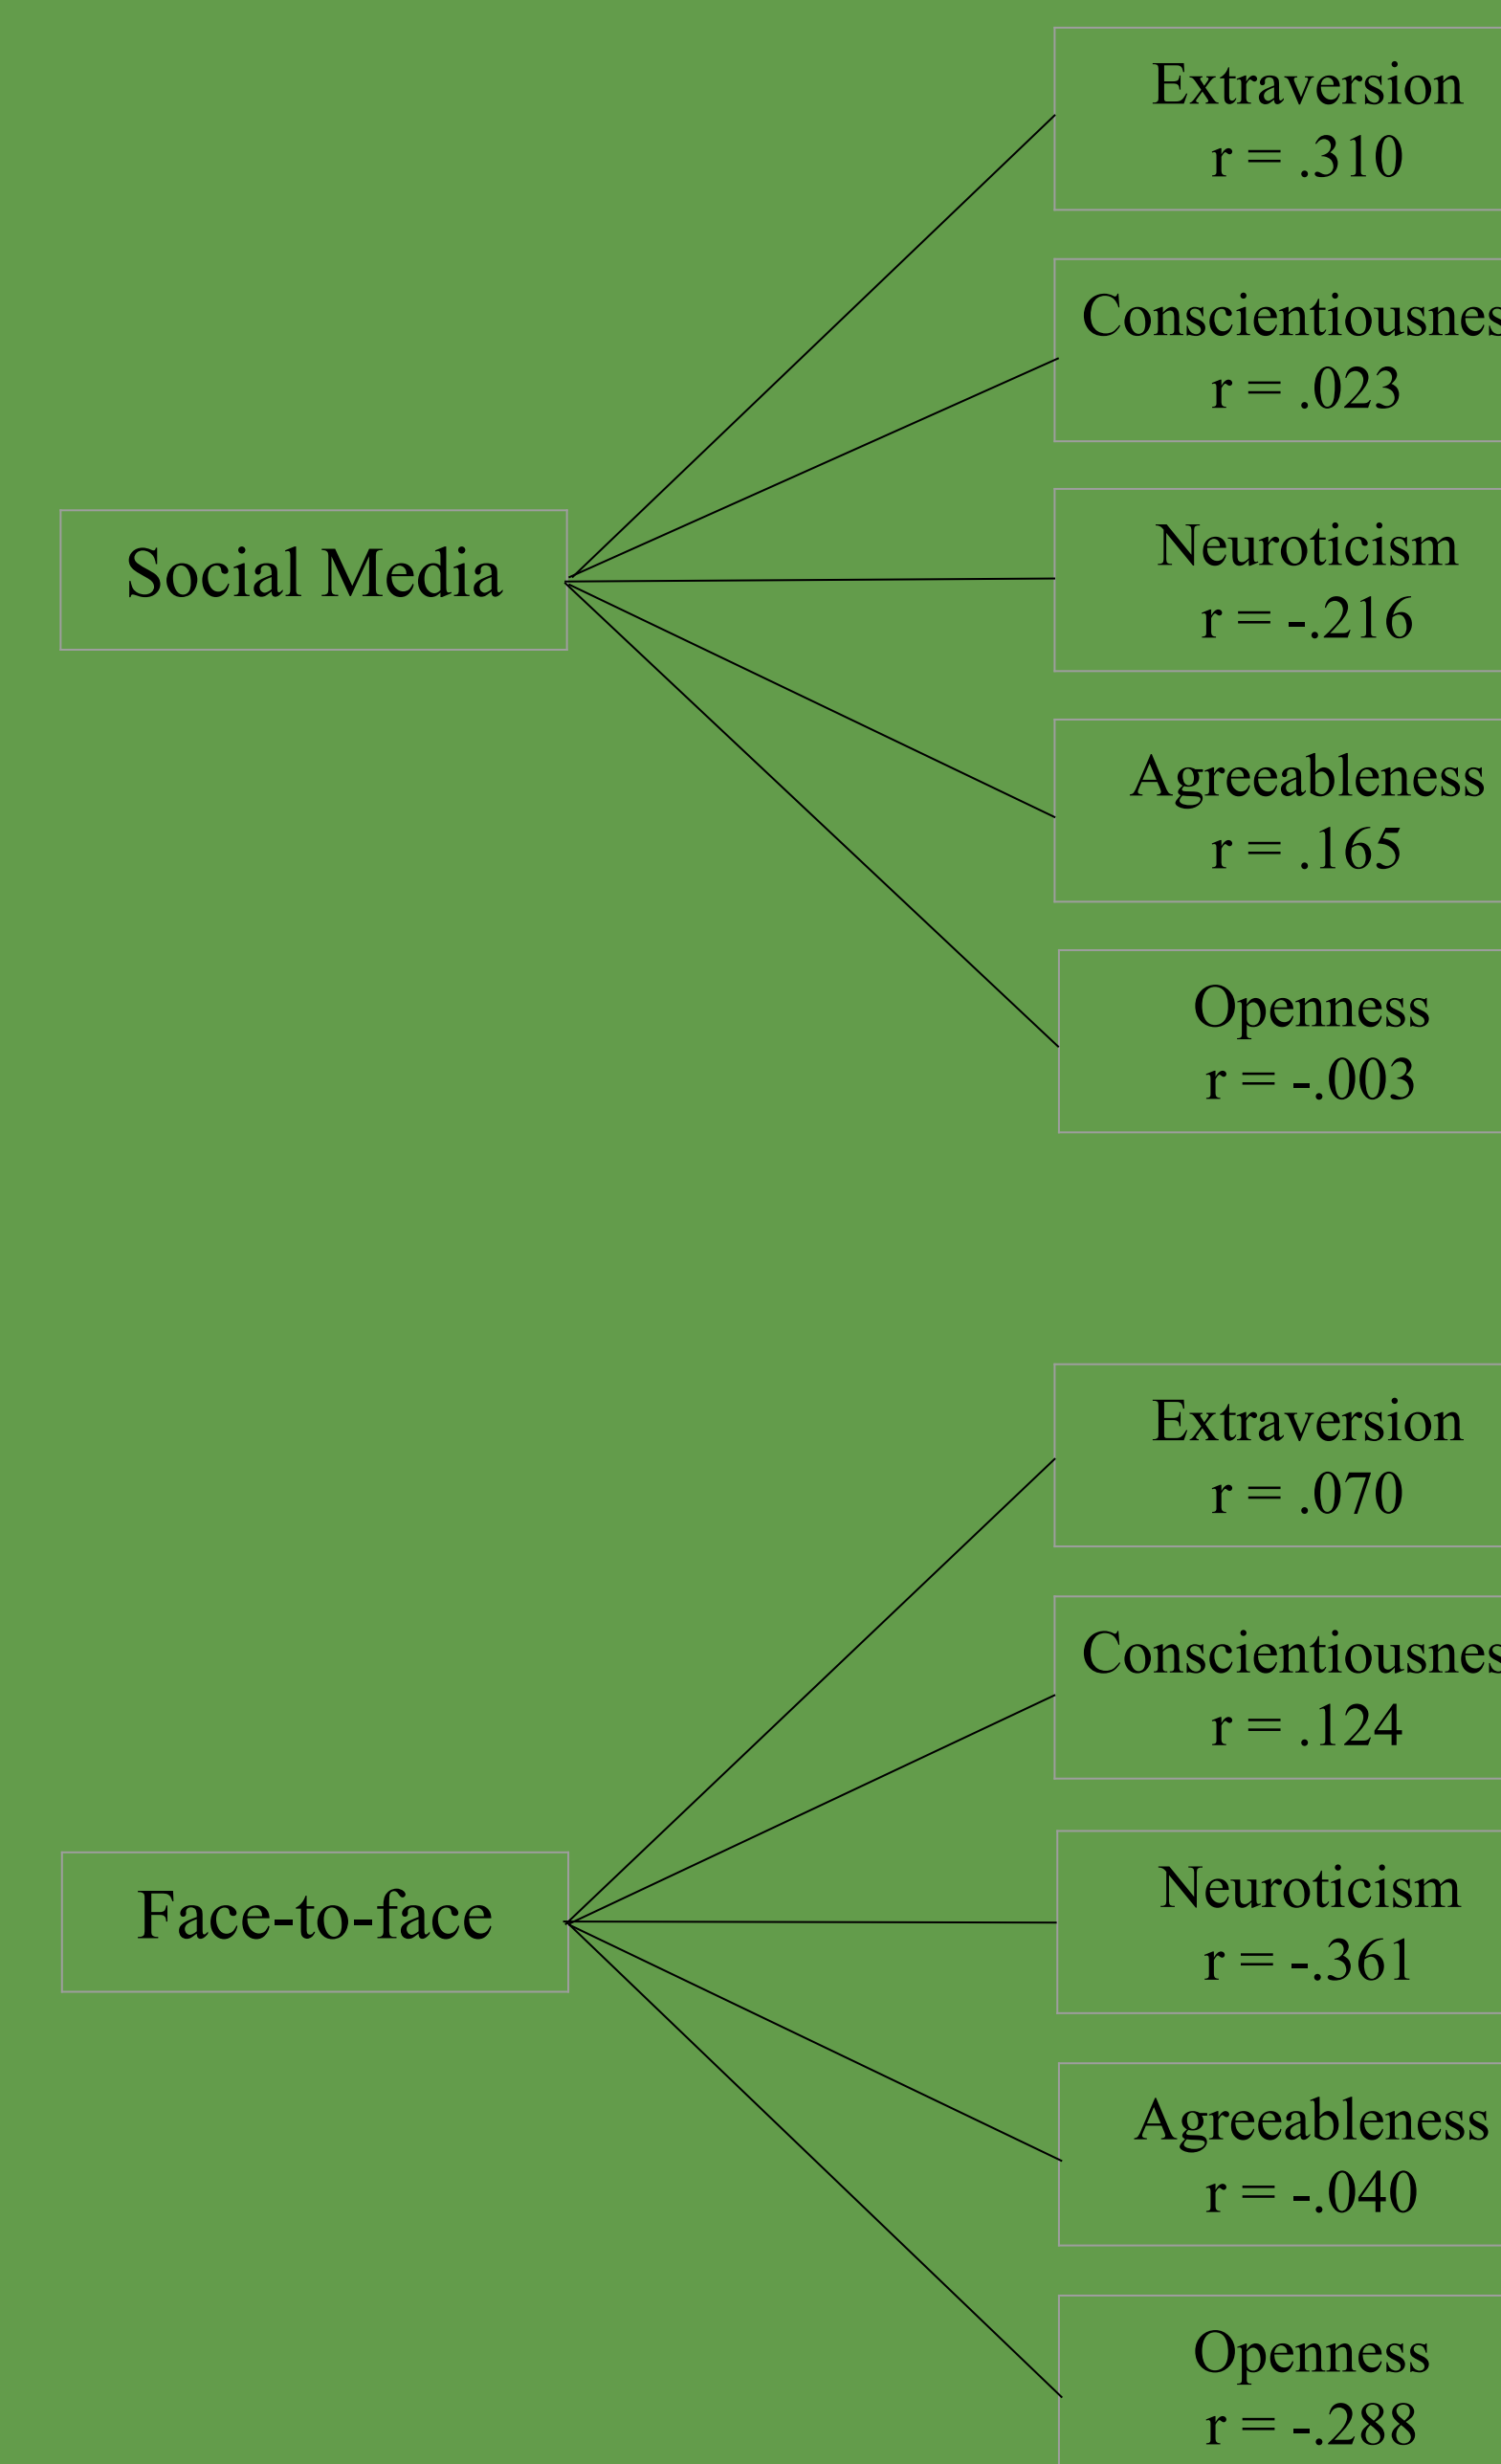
Social Media

Extraversion
r = .310

Conscientiousnes
r = .023

Neuroticism
r = -.216

Agreeableness
r = .165

Openness
r = -.003

Face-to-face

Extraversion
r = .070

Conscientiousnes
r = .124

Neuroticism
r = -.361

Agreeableness
r = -.040

Openness
r = -.288